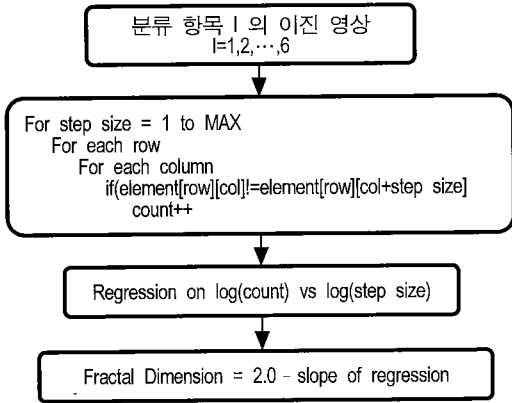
분류 항목 I 의 이진 영상
I=1,2,⋯,6

For step size = 1 to MAX
For each row
For each column
if(element[row][col]!=element[row][col+step size]
count++

Regression on log(count) vs log(step size)

Fractal Dimension = 2.0 - slope of regression